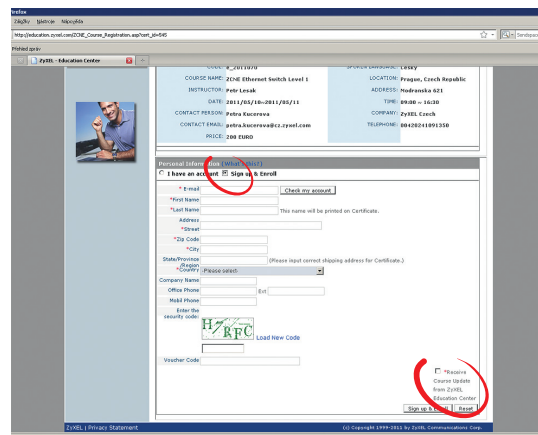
irefox
Záložky Nástroje Nápověda
http://education.zyxel.com/ZCNE_Course_Registration.asp?cert_id=545
Seznam
Přehled zpráv
ZyXEL - Education Center

CODE: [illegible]
COURSE NAME: ZCNE Ethernet Switch Level 1
INSTRUCTOR: Petr Lesak
DATE: 2011/05/10~2011/05/11
CONTACT PERSON: Petra Kucerova
CONTACT EMAIL: petra.kucerova@cz.zyxel.com
PRICE: 200 EURO
SPOKEN LANGUAGE: Czech
LOCATION: Prague, Czech Republic
ADDRESS: Nodranska 621
TIME: 09:00 ~ 16:30
COMPANY: ZyXEL Czech
TELEPHONE: 00420241091350

Personal Information (What's this?)
I have an account
Sign up & Enroll
* E-mail
Check my account
*First Name
*Last Name
This name will be printed on Certificate.
Address
*Street
*Zip Code
*City
State/Province (Region
*Country
(Please input correct shipping address for Certificate.)
Please select
Company Name
Office Phone
Ext
Mobil Phone
Enter the security code:
H7RFC
Load New Code
Voucher Code
*Receive Course Update from ZyXEL Education Center
Sign up & Enroll
Reset
ZyXEL | Privacy Statement
(c) Copyright 1999-2011 by ZyXEL Communications Corp.